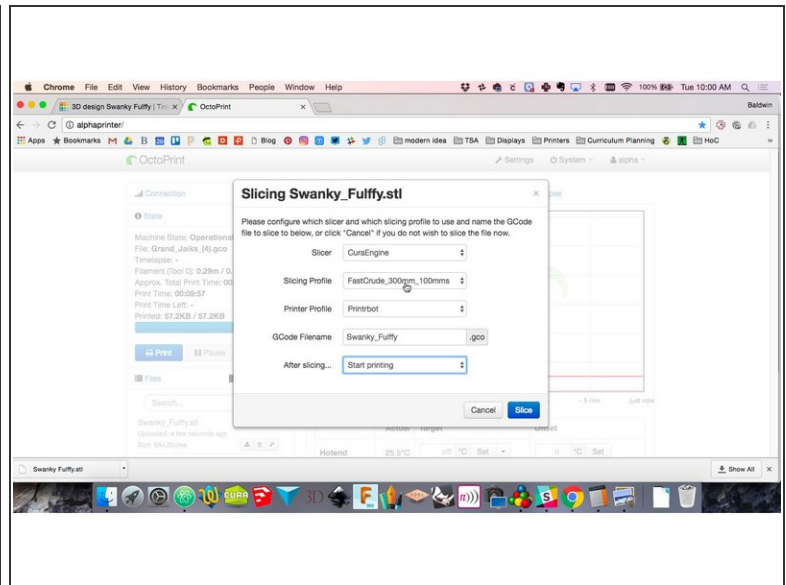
Chrome File Edit View History Bookmarks People Window Help

100% Tue 10:00 AM

3D design Swanky Fulffy | Tin ×

OctoPrint ×

Baldwin

alphaprinter/

Apps Bookmarks Blog modern idea TSA Displays Printers Curriculum Planning HoC

OctoPrint

Settings System alpha

Connection

State

Machine State: Operational
File: Grand_Jalks_(4).gco
Timelapse: -
Filament (Tool 0): 0.29m / 0.
Approx. Total Print Time: 00
Print Time: 00:09:57
Print Time Left: -
Printed: 57.2KB / 57.2KB

Print Pause

Files

Search...

Swanky_Fulffy.stl
Uploaded: a few seconds ago
Size: 584.0Kybe

Slicing Swanky_Fulffy.stl

×

Please configure which slicer and which slicing profile to use and name the GCode file to slice to below, or click "Cancel" if you do not wish to slice the file now.

Slicer CuraEngine

Slicing Profile FastCrude_300mm_100mms

Printer Profile Printrbot

GCode Filename Swanky_Fulffy .gco

After slicing... Start printing

Cancel Slice

- 5 min just now

Actual Target Offset

Hotend 25.5°C off °C Set 0 °C Set

Swanky Fulffy.stl

Show All ×